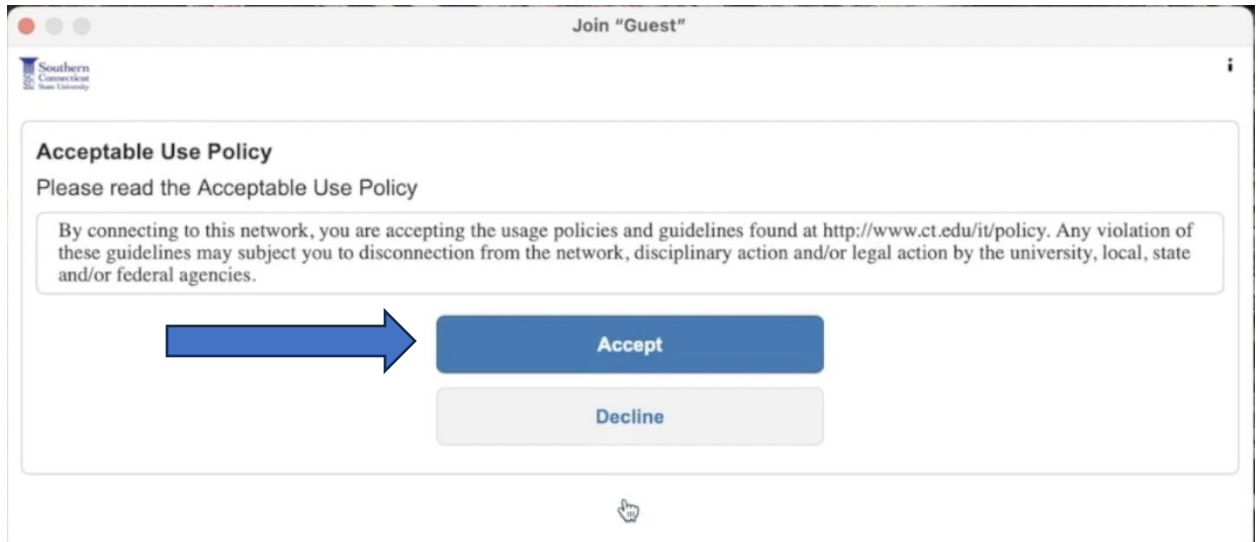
Join "Guest"

Southern Connecticut State University

i

Acceptable Use Policy

Please read the Acceptable Use Policy

By connecting to this network, you are accepting the usage policies and guidelines found at http://www.ct.edu/it/policy. Any violation of these guidelines may subject you to disconnection from the network, disciplinary action and/or legal action by the university, local, state and/or federal agencies.

Accept

Decline